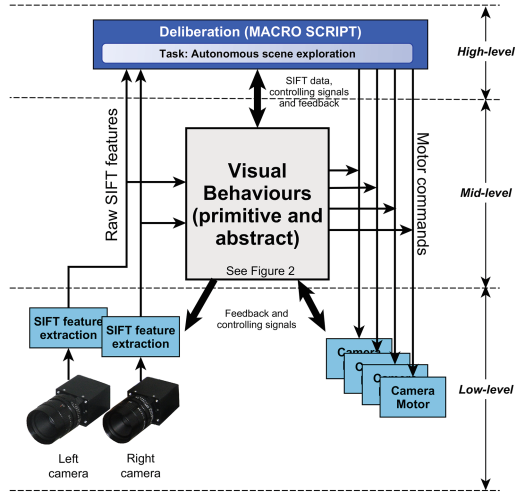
Deliberation (MACRO SCRIPT)

Task: Autonomous scene exploration

High-level

SIFT data, controlling signals and feedback

Raw SIFT features

Visual Behaviours (primitive and abstract)

See Figure 2

Motor commands

Mid-level

Feedback and controlling signals

SIFT feature extraction

SIFT feature extraction

Camera

Camera

Camera

Camera Motor

Low-level

Left camera

Right camera